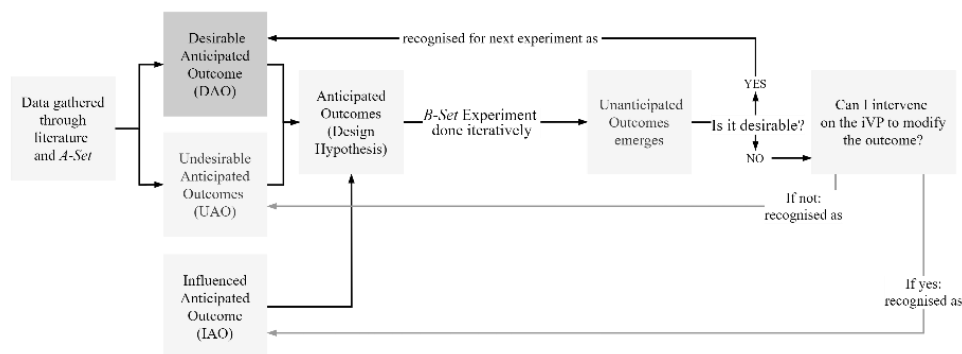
Data gathered through literature and *A-Set*

Desirable Anticipated Outcome (DAO)

recognised for next experiment as

Undesirable Anticipated Outcomes (UAO)

Anticipated Outcomes (Design Hypothesis)

*B-Set* Experiment done iteratively

Unanticipated Outcomes emerges

Is it desirable?

YES

NO

Can I intervene on the iVP to modify the outcome?

If not: recognised as

Influenced Anticipated Outcome (IAO)

If yes: recognised as